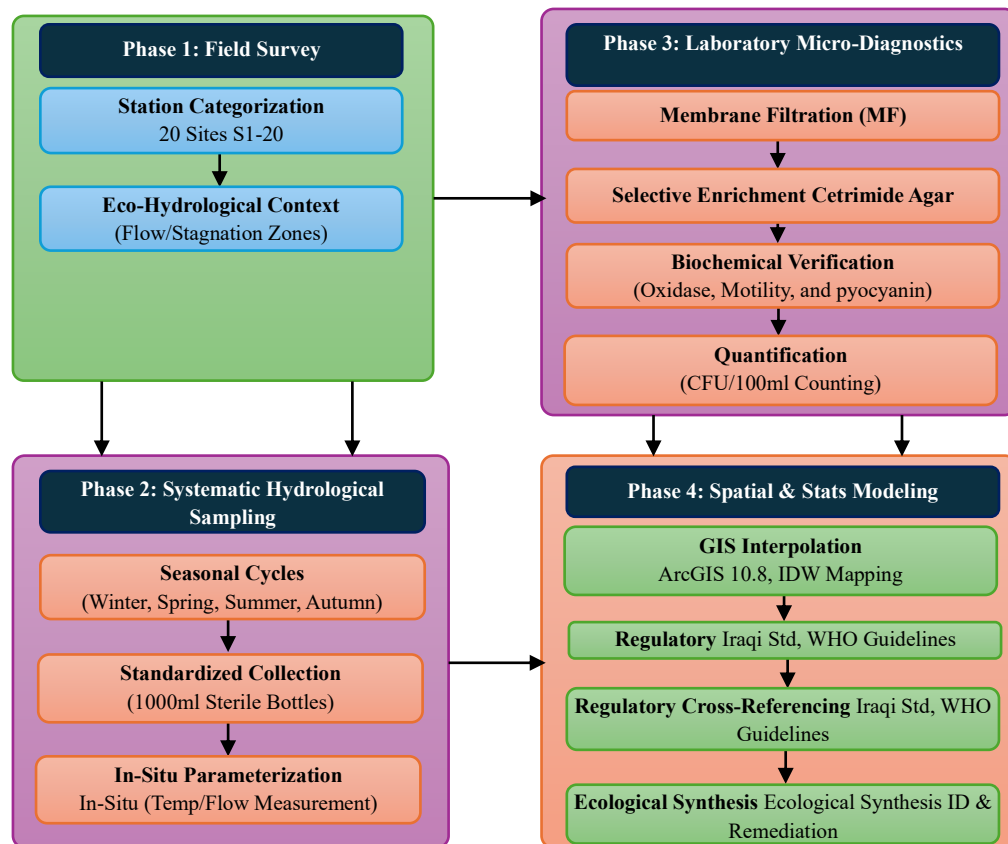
Phase 1: Field Survey

Station Categorization
20 Sites S1-20

Eco-Hydrological Context
(Flow/Stagnation Zones)

Phase 3: Laboratory Micro-Diagnostics

Membrane Filtration (MF)

Selective Enrichment Cetrimide Agar

Biochemical Verification
(Oxidase, Motility, and pyocyanin)

Quantification
(CFU/100ml Counting)

Phase 2: Systematic Hydrological Sampling

Seasonal Cycles
(Winter, Spring, Summer, Autumn)

Standardized Collection
(1000ml Sterile Bottles)

In-Situ Parameterization
In-Situ (Temp/Flow Measurement)

Phase 4: Spatial & Stats Modeling

GIS Interpolation
ArcGIS 10.8, IDW Mapping

Regulatory Iraqi Std, WHO Guidelines

Regulatory Cross-Referencing Iraqi Std, WHO Guidelines

Ecological Synthesis Ecological Synthesis ID & Remediation